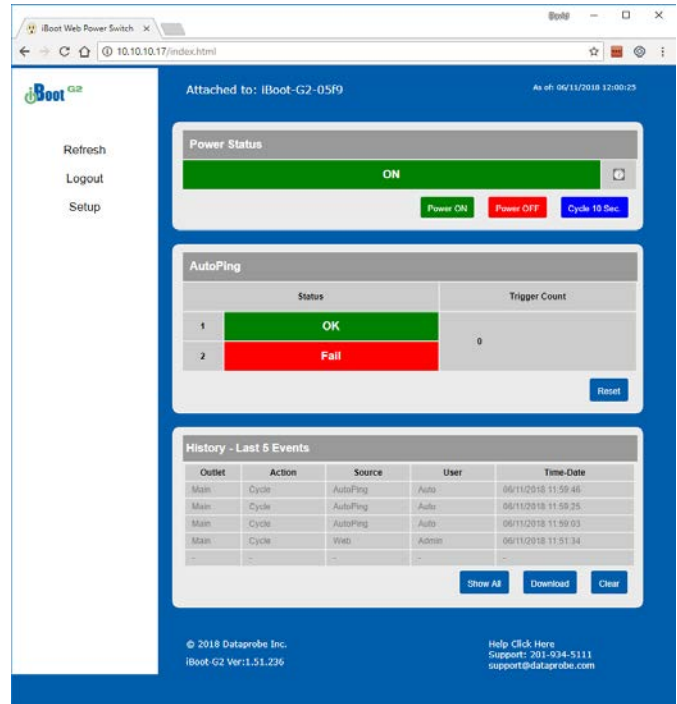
iBoot Web Power Switch ×

10.10.10.17/index.html

iBoot G2

Refresh

Logout

Setup

Attached to: iBoot-G2-05f9

As of: 06/11/2018 12:00:25

Power Status

ON

Power ON Power OFF Cycle 10 Sec.

AutoPing

| | Status | Trigger Count |
|---|---|---|
| 1 | OK | 0 |
| 2 | Fail | |

Reset

History - Last 5 Events

| Outlet | Action | Source | User | Time-Date |
|---|---|---|---|---|
| Main | Cycle | AutoPing | Auto | 06/11/2018 11:59:46 |
| Main | Cycle | AutoPing | Auto | 06/11/2018 11:59:25 |
| Main | Cycle | AutoPing | Auto | 06/11/2018 11:59:03 |
| Main | Cycle | Web | Admin | 06/11/2018 11:51:34 |
| - | - | - | - | - |

Show All Download Clear

© 2018 Dataprobe Inc.

iBoot-G2 Ver:1.51.236

Help Click Here

Support: 201-934-5111

support@dataprobe.com